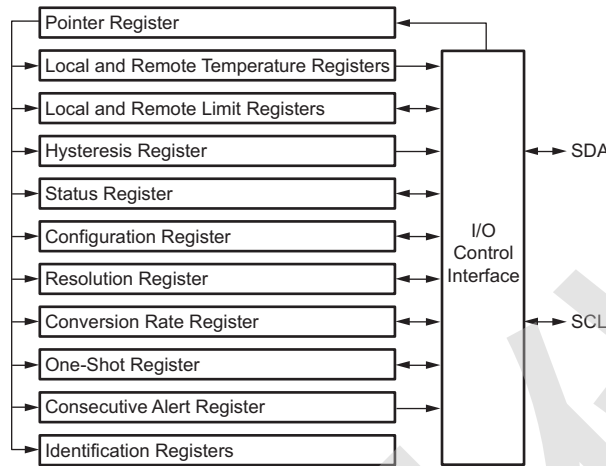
Pointer Register
Local and Remote Temperature Registers
Local and Remote Limit Registers
Hysteresis Register
Status Register
Configuration Register
Resolution Register
Conversion Rate Register
One-Shot Register
Consecutive Alert Register
Identification Registers

I/O Control Interface

SDA
SCL